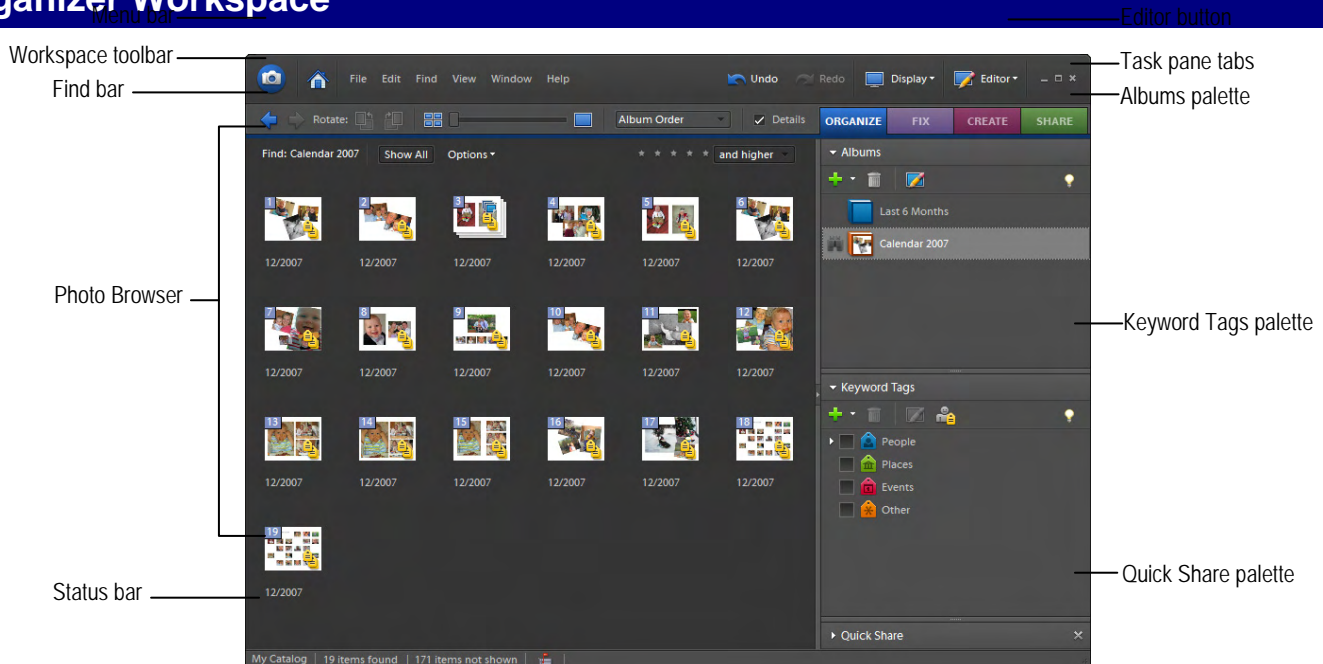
ganizer Workspace
Menu bar
Editor button
Workspace toolbar
Find bar
Task pane tabs
Albums palette
File Edit Find View Window Help
Undo Redo Display Editor
Rotate:
Album Order
Details
ORGANIZE FIX CREATE SHARE
Find: Calendar 2007
Show All
Options
and higher
Albums
Last 6 Months
Calendar 2007
Photo Browser
1 12/2007
2 12/2007
3 12/2007
4 12/2007
5 12/2007
6 12/2007
7 12/2007
8 12/2007
9 12/2007
10 12/2007
11 12/2007
12 12/2007
Keyword Tags palette
Keyword Tags
13 12/2007
14 12/2007
15 12/2007
16 12/2007
17 12/2007
18 12/2007
People
Places
Events
Other
19 12/2007
Quick Share palette
Status bar
Quick Share
My Catalog | 19 items found | 171 items not shown |